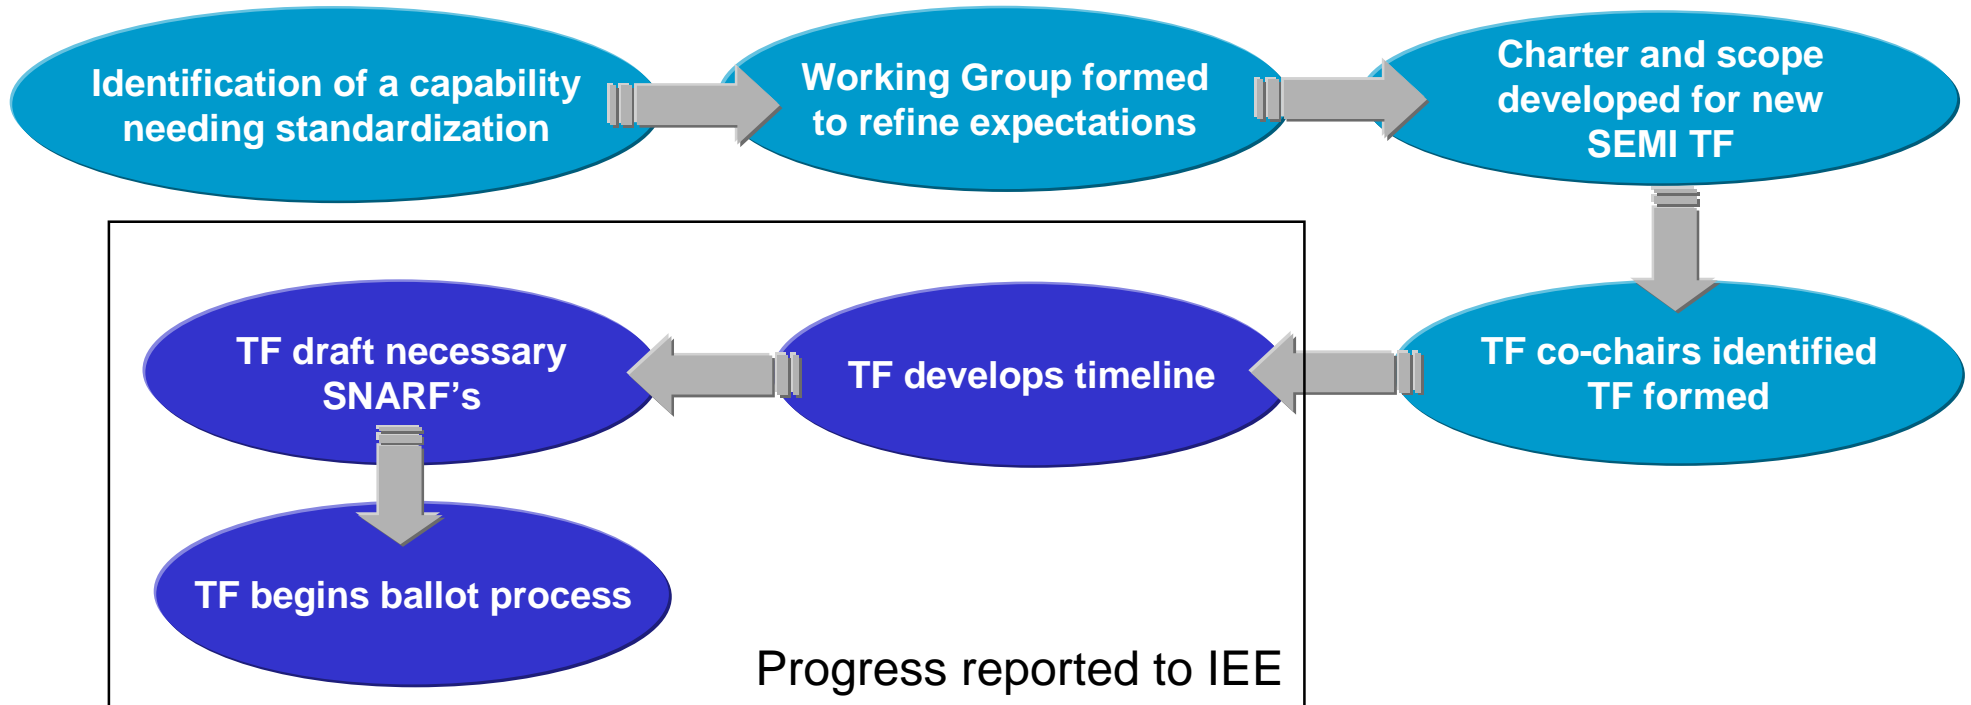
Identification of a capability needing standardization

Working Group formed to refine expectations

Charter and scope developed for new SEMI TF

TF co-chairs identified TF formed

TF develops timeline

TF draft necessary SNARF's

TF begins ballot process

Progress reported to IEE